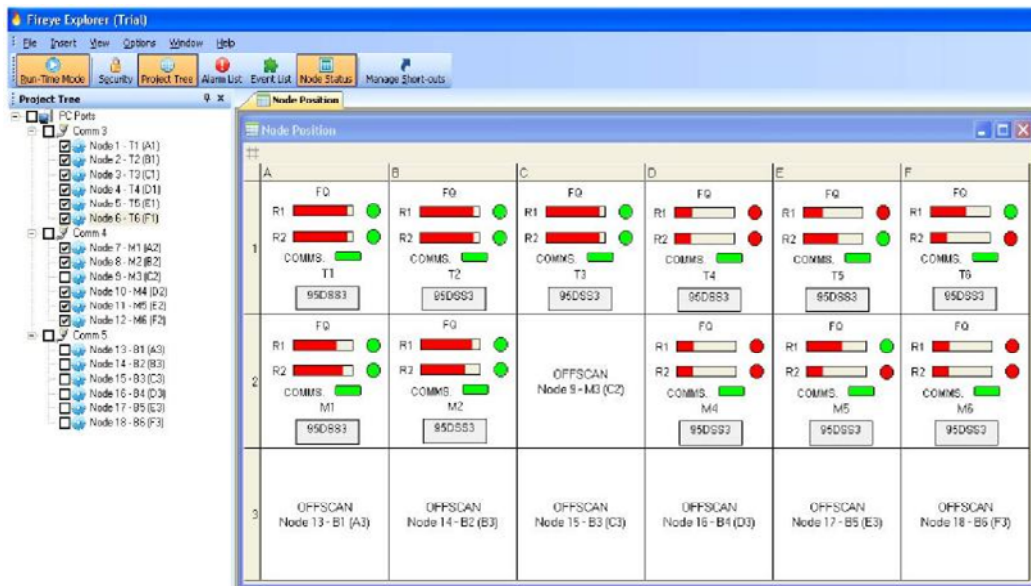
Fireye Explorer (Trial)

File Insert View Options Window Help

Run-Time Mode Security Project Tree Alarm List Event List Node Status Manage Short-cuts

Project Tree

PC Ports
Comm 3
Node 1 - T1 (A1)
Node 2 - T2 (B1)
Node 3 - T3 (C1)
Node 4 - T4 (D1)
Node 5 - T5 (E1)
Node 6 - T6 (F1)
Comm 4
Node 7 - M1 (A2)
Node 8 - M2 (B2)
Node 9 - M3 (C2)
Node 10 - M4 (D2)
Node 11 - M5 (E2)
Node 12 - M6 (F2)
Comm 5
Node 13 - B1 (A3)
Node 14 - B2 (B3)
Node 15 - B3 (C3)
Node 16 - B4 (D3)
Node 17 - B5 (E3)
Node 18 - B6 (F3)

Node Position

Node Position

| # | A | B | C | D | E | F |
|---|---|---|---|---|---|---|
| 1 | FQ R1 R2 COMMS. T1 95DSS3 | FQ R1 R2 COMMS. T2 95DSS3 | FQ R1 R2 COMMS. T3 95DSS3 | FQ R1 R2 COMMS. T4 95DSS3 | FQ R1 R2 COMMS. T5 95DSS3 | FQ R1 R2 COMMS. T6 95DSS3 |
| 2 | FQ R1 R2 COMMS. M1 95DSS3 | FQ R1 R2 COMMS. M2 95DSS3 | OFFSCAN Node 9 - M3 (C2) | FQ R1 R2 COMMS. M4 95DSS3 | FQ R1 R2 COMMS. M5 95DSS3 | FQ R1 R2 COMMS. M6 95DSS3 |
| 3 | OFFSCAN Node 13 - B1 (A3) | OFFSCAN Node 14 - B2 (B3) | OFFSCAN Node 15 - B3 (C3) | OFFSCAN Node 16 - B4 (D3) | OFFSCAN Node 17 - B5 (E3) | OFFSCAN Node 18 - B6 (F3) |